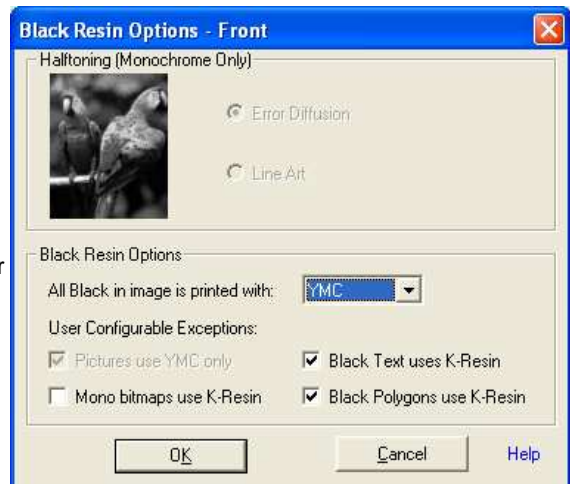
Black Resin Options - Front

Halftoning (Monochrome Only)

Error Diffusion

Line Art

Black Resin Options

All Black in image is printed with: YMC

User Configurable Exceptions:

Pictures use YMC only

Black Text uses K-Resin

Mono bitmaps use K-Resin

Black Polygons use K-Resin

OK

Cancel

Help